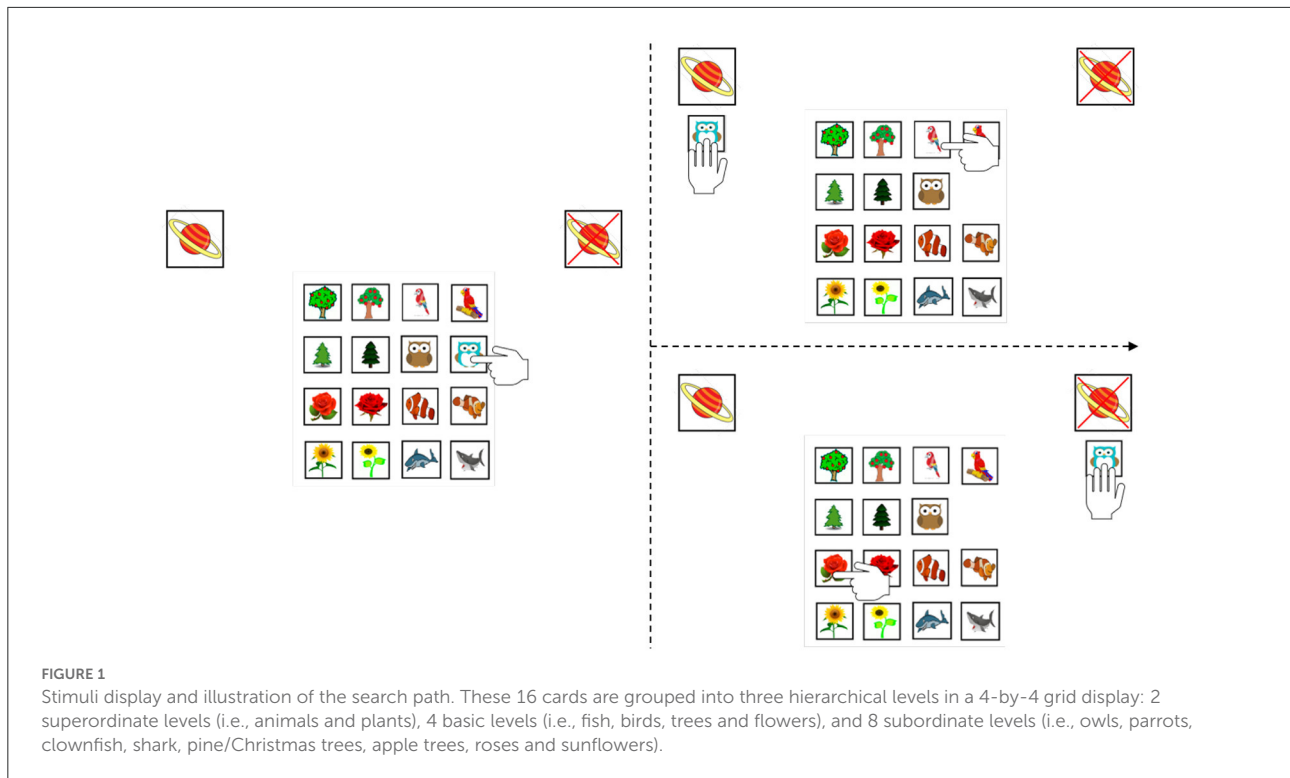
FIGURE 1

Stimuli display and illustration of the search path. These 16 cards are grouped into three hierarchical levels in a 4-by-4 grid display: 2 superordinate levels (i.e., animals and plants), 4 basic levels (i.e., fish, birds, trees and flowers), and 8 subordinate levels (i.e., owls, parrots, clownfish, shark, pine/Christmas trees, apple trees, roses and sunflowers).